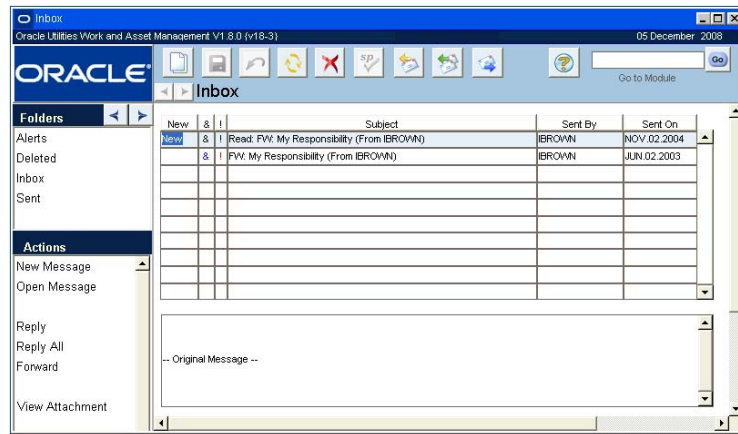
Inbox

Oracle Utilities Work and Asset Management V1.8.0 (v18-3)

05 December 2008

ORACLE

Go

Go to Module

Inbox

Folders

Alerts

Deleted

Inbox

Sent

Actions

New Message

Open Message

Reply

Reply All

Forward

View Attachment

| New | & | ! | Subject | Sent By | Sent On |
|---|---|---|---|---|---|
| New | & | ! | Read: FW: My Responsibility (From IBROWN) | IBROWN | NOV.02.2004 |
| | & | ! | FW: My Responsibility (From IBROWN) | IBROWN | JUN.02.2003 |

-- Original Message --